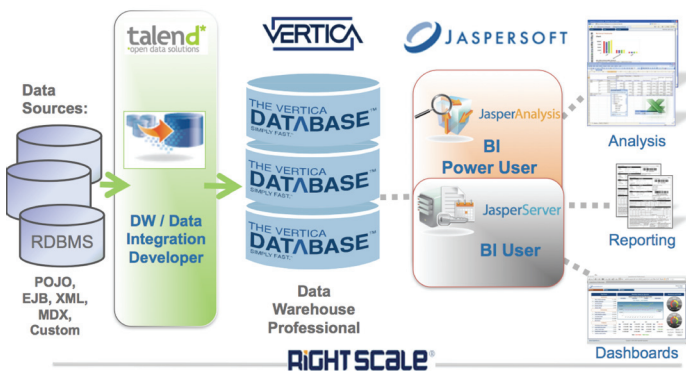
Data Sources:

RDBMS

POJO, EJB, XML, MDX, Custom

talend
open data solutions

DW / Data Integration Developer

VERTICA

THE VERTICA DATABASE™
SIMPLY FAST.

THE VERTICA DATABASE™
SIMPLY FAST.

THE VERTICA DATABASE™
SIMPLY FAST.

Data Warehouse Professional

JASPERSOFT

JasperAnalysis

BI Power User

JasperServer

BI User

Analysis

Reporting

Dashboards

RIGHTSCALE®